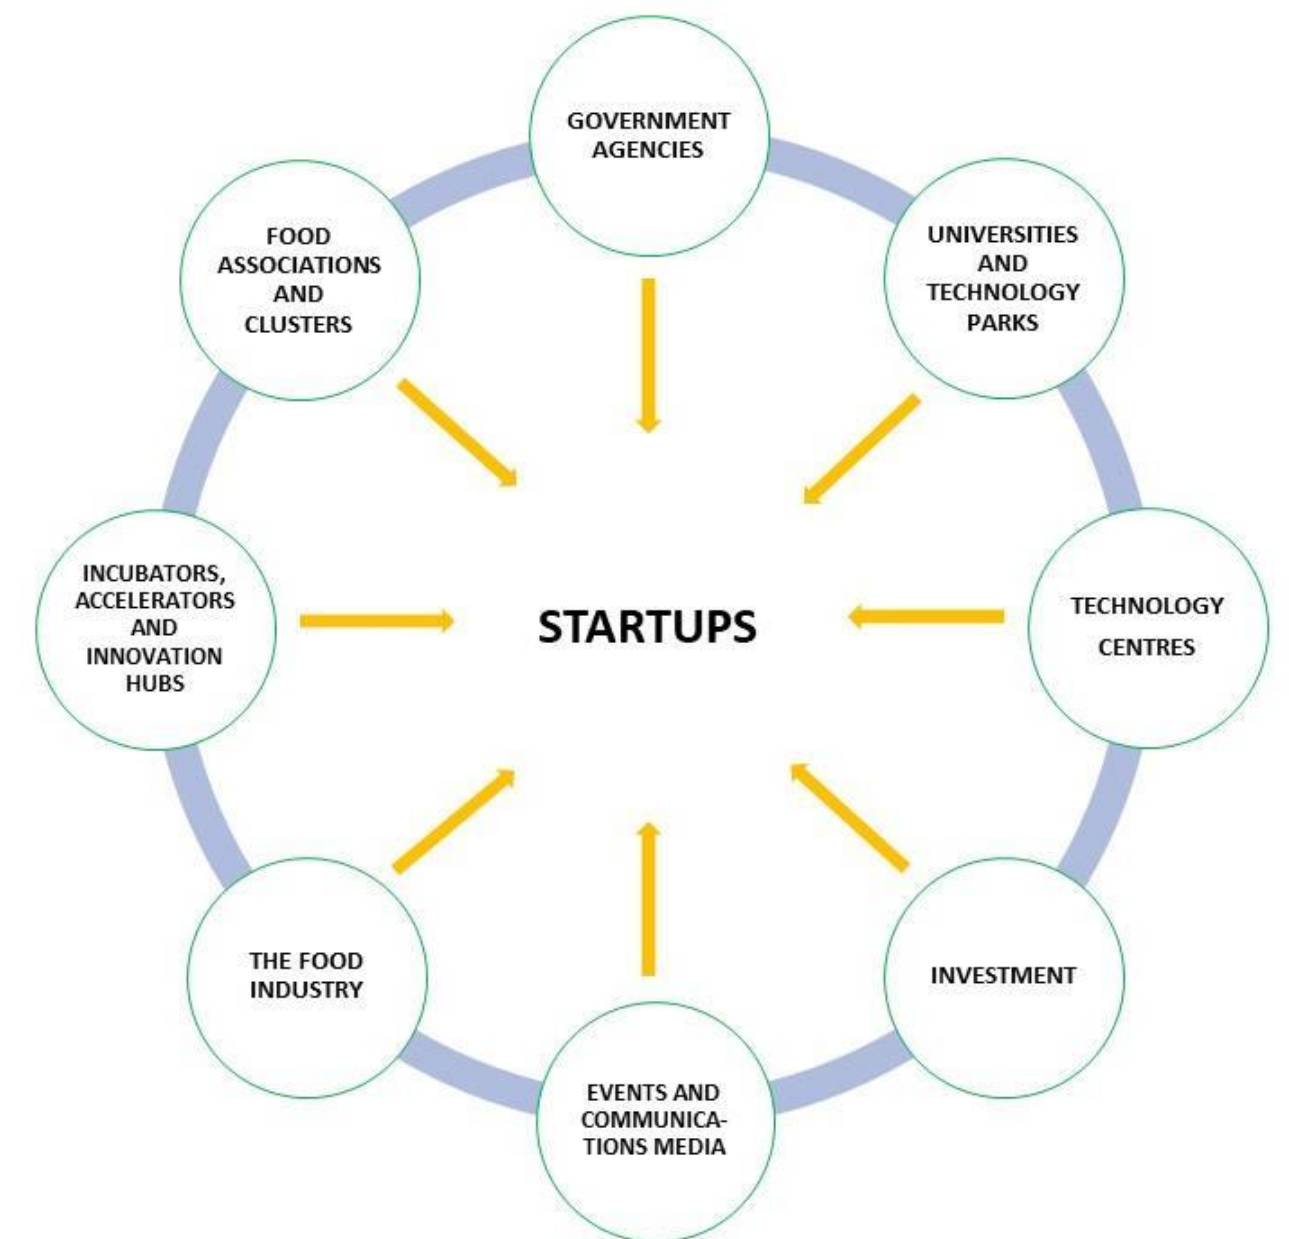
GOVERNMENT AGENCIES

UNIVERSITIES AND TECHNOLOGY PARKS

TECHNOLOGY CENTRES

INVESTMENT

EVENTS AND COMMUNICATIONS MEDIA

THE FOOD INDUSTRY

INCUBATORS, ACCELERATORS AND INNOVATION HUBS

FOOD ASSOCIATIONS AND CLUSTERS

STARTUPS